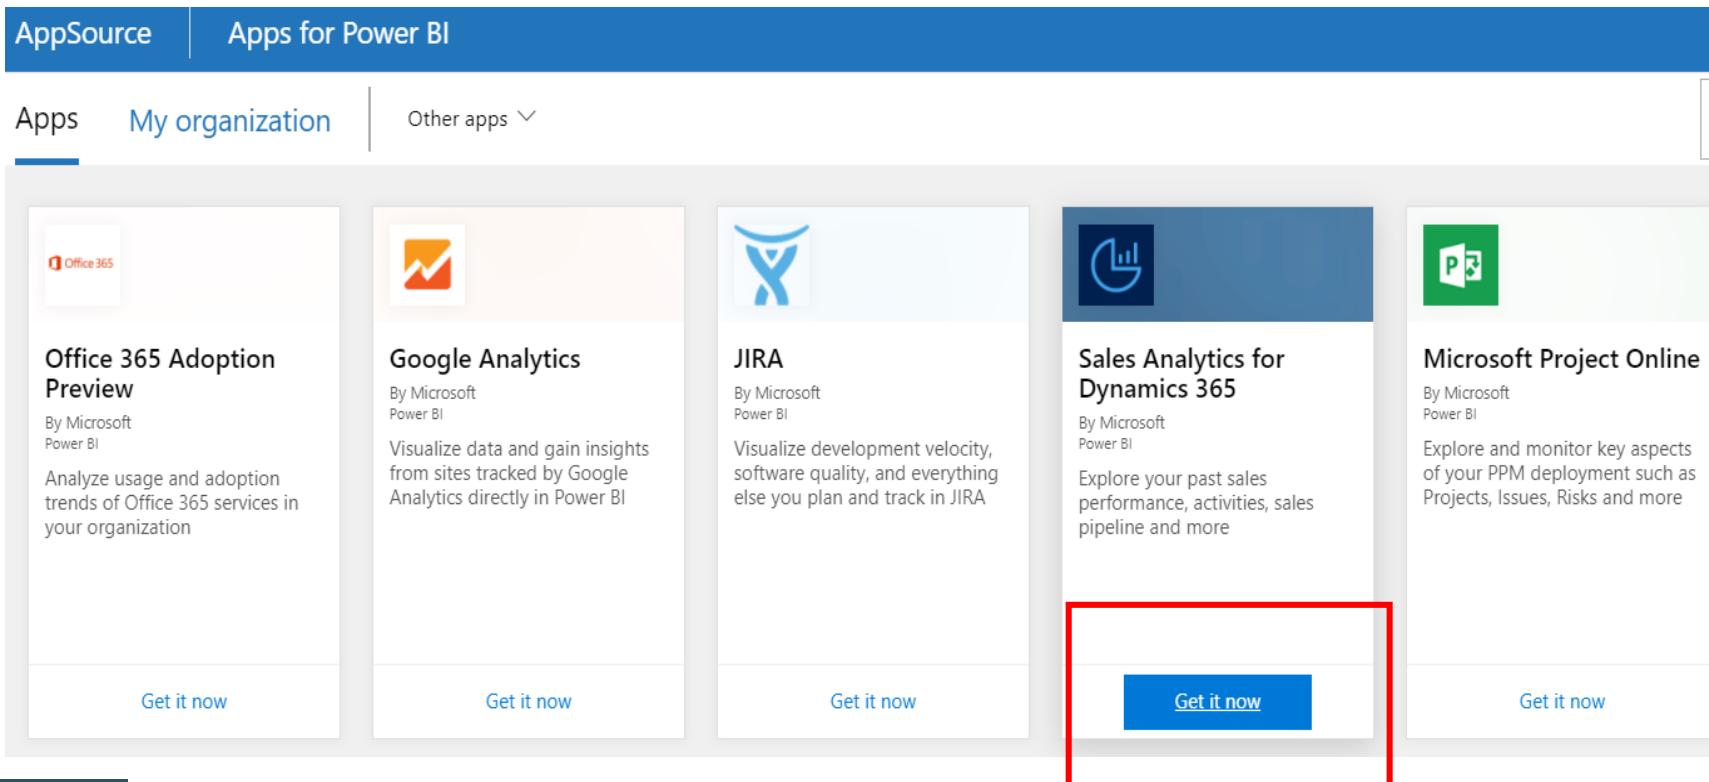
AppSource | Apps for Power BI

Apps My organization Other apps

Office 365

Office 365 Adoption Preview
By Microsoft
Power BI
Analyze usage and adoption trends of Office 365 services in your organization
Get it now

Google Analytics
By Microsoft
Power BI
Visualize data and gain insights from sites tracked by Google Analytics directly in Power BI
Get it now

JIRA
By Microsoft
Power BI
Visualize development velocity, software quality, and everything else you plan and track in JIRA
Get it now

Sales Analytics for Dynamics 365
By Microsoft
Power BI
Explore your past sales performance, activities, sales pipeline and more
Get it now

Microsoft Project Online
By Microsoft
Power BI
Explore and monitor key aspects of your PPM deployment such as Projects, Issues, Risks and more
Get it now